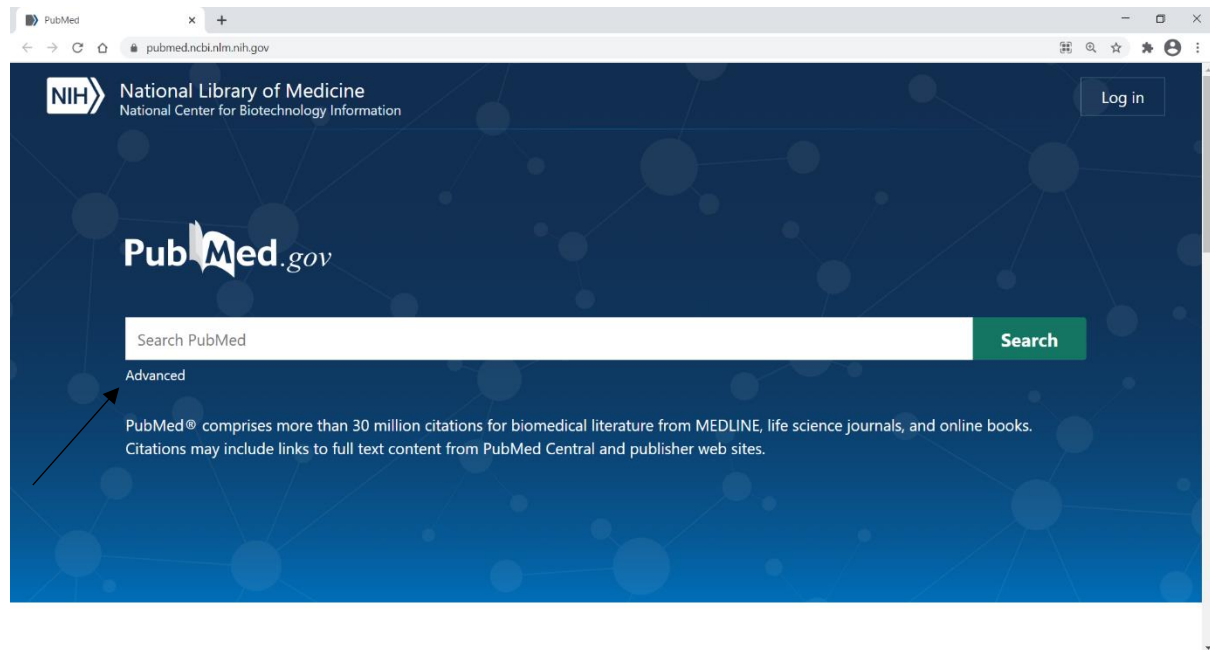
PubMed

pubmed.ncbi.nlm.nih.gov

NIH National Library of Medicine
National Center for Biotechnology Information

Log in

PubMed.gov

Search PubMed

Search

Advanced

PubMed® comprises more than 30 million citations for biomedical literature from MEDLINE, life science journals, and online books. Citations may include links to full text content from PubMed Central and publisher web sites.